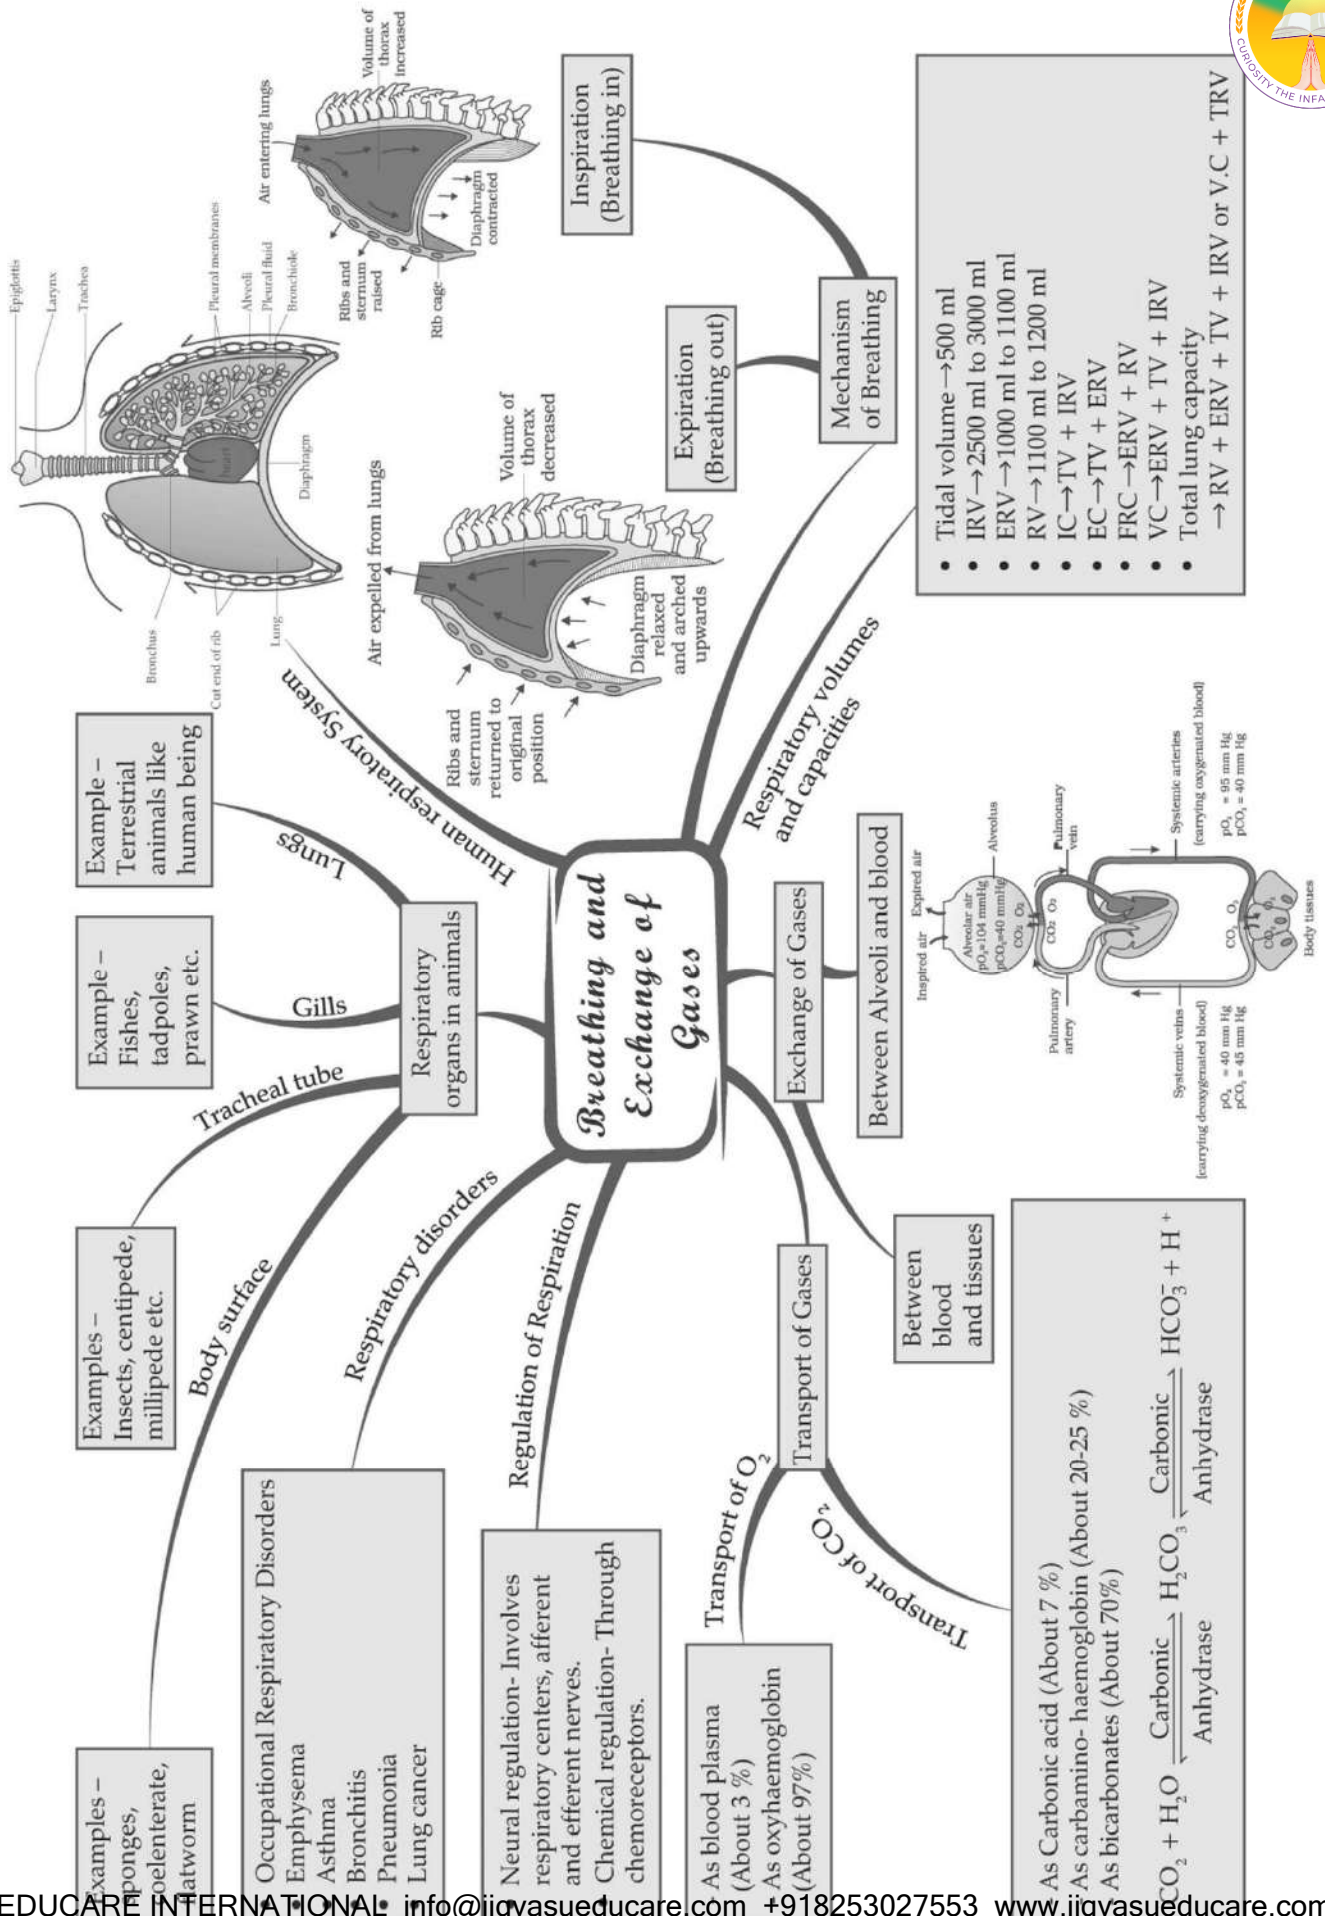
Breathing and Exchange of Gases

Human respiratory System

Epiglottis
Larynx
Trachea
Pleural membranes
Alveoli
Pleural fluid
Bronchiole
Heart
Diaphragm
Bronchus
Cut end of rib
Lung

Air expelled from lungs
Volume of thorax decreased
Ribs and sternum returned to original position
Diaphragm relaxed and arched upwards

Air entering lungs
Volume of thorax increased
Ribs and sternum raised
Rib cage
Diaphragm contracted

Mechanism of Breathing
Inspiration (Breathing in)
Expiration (Breathing out)

Respiratory volumes and capacities

- Tidal volume →500 ml
- IRV →2500 ml to 3000 ml
- ERV →1000 ml to 1100 ml
- RV →1100 ml to 1200 ml
- IC →TV + IRV
- EC →TV + ERV
- FRC →ERV + RV
- VC →ERV + TV + IRV
- Total lung capacity →RV + ERV + TV + IRV or V.C + TRV

Respiratory organs in animals
Lungs
Example – Terrestrial animals like human being
Gills
Example – Fishes, tadpoles, prawn etc.
Tracheal tube
Examples – Insects, centipede, millipede etc.
Body surface
Examples – Sponges, coelenterate, flatworm

Respiratory disorders
Occupational Respiratory Disorders
Emphysema
Asthma
Bronchitis
Pneumonia
Lung cancer

Regulation of Respiration
Neural regulation- Involves respiratory centers, afferent and efferent nerves.
Chemical regulation- Through chemoreceptors.

Exchange of Gases
Between Alveoli and blood
Inspired air
Expired air
Alveolar air $pO_2$=104 mmHg $pCO_2$=40 mmHg
$CO_2$ $O_2$
Alveolus
Pulmonary vein
Pulmonary artery
Systemic arteries (carrying oxygenated blood)
$pO_2$ = 95 mm Hg
$pCO_2$ = 40 mm Hg
Systemic veins (carrying deoxygenated blood)
$pO_2$ = 40 mm Hg
$pCO_2$ = 45 mm Hg
Body tissues
Between blood and tissues

Transport of Gases
Transport of $O_2$
As blood plasma (About 3 %)
As oxyhaemoglobin (About 97%)
Transport of $CO_2$
As Carbonic acid (About 7 %)
As carbamino- haemoglobin (About 20-25 %)
As bicarbonates (About 70%)
$CO_2 + H_2O \xrightleftharpoons[\text{Anhydrase}]{\text{Carbonic}} H_2CO_3 \xrightleftharpoons[\text{Anhydrase}]{\text{Carbonic}} HCO_3^- + H^+$

CURIOSITY THE INFA

EDUCARE INTERNATIONAL info@jigyasueducare.com +918253027553 www.jigyasueducare.com